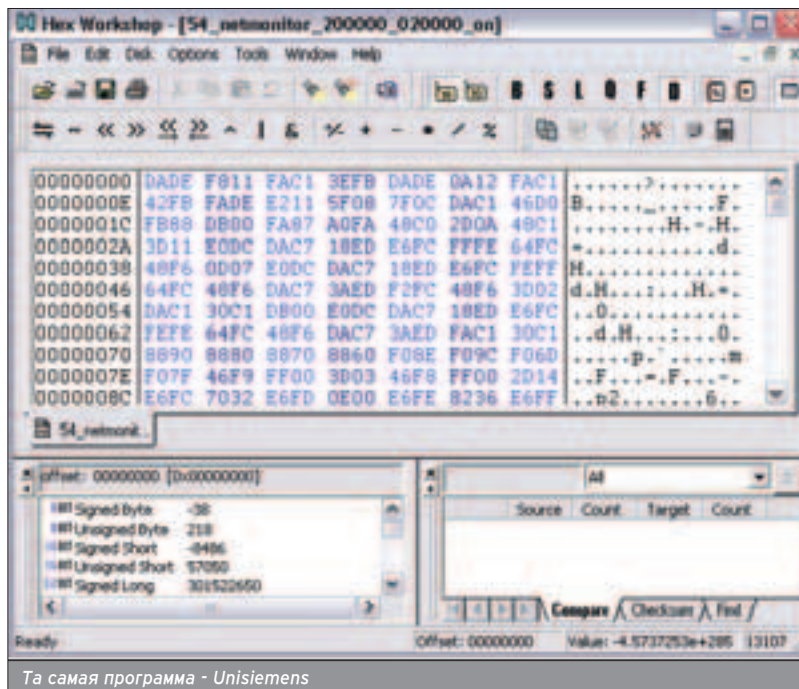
Hex Workshop - [54_netmonitor_200000_020000_on]

File Edit Disk Options Tools Window Help

B S L Q F D

| | | | | | | | | |
|---|---|---|---|---|---|---|---|---|
| 00000000 | DADE | F811 | FAC1 | 3EFB | DADE | 0A12 | FAC1 | .......?....... |
| 0000000E | 42FB | FADE | E211 | 5F08 | 7F0C | DAC1 | 46D0 | B......_.....F. |
| 0000001C | FB88 | DB00 | FA87 | A0FA | 48C0 | 2D0A | 48C1 | .........H.-.H. |
| 0000002A | 3D11 | E0DC | DAC7 | 18ED | E6FC | FFFE | 64FC | =.............d. |
| 00000038 | 48F6 | 0D07 | E0DC | DAC7 | 18ED | E6FC | FEFF | H.............. |
| 00000046 | 64FC | 48F6 | DAC7 | 3AED | F2FC | 48F6 | 3D02 | d.H....:...H.=. |
| 00000054 | DAC1 | 30C1 | DB00 | E0DC | DAC7 | 18ED | E6FC | ..0............ |
| 00000062 | FEFE | 64FC | 48F6 | DAC7 | 3AED | FAC1 | 30C1 | ..d.H....:....0. |
| 00000070 | 8890 | 8880 | 8870 | 8860 | F08E | F09C | F06D | ......p.`.....m |
| 0000007E | F07F | 46F9 | FF00 | 3D03 | 46F8 | FF00 | 2D14 | ..F....=.F....-. |
| 0000008C | E6FC | 7032 | E6FD | 0E00 | E6FE | 8236 | E6FF | ..p2.........6.. |

54_netmonit...

Offset: 00000000 [0x00000000]

Signed Byte: -38
Unsigned Byte: 218
Signed Short: -8486
Unsigned Short: 57050
Signed Long: 301522650

All

| Source | Count | Target | Count |
|---|---|---|---|

Compare Checksum Find

Ready | Offset: 00000000 | Value: -4.5737253e+285 | 13107

Та самая программа - Unisiemens